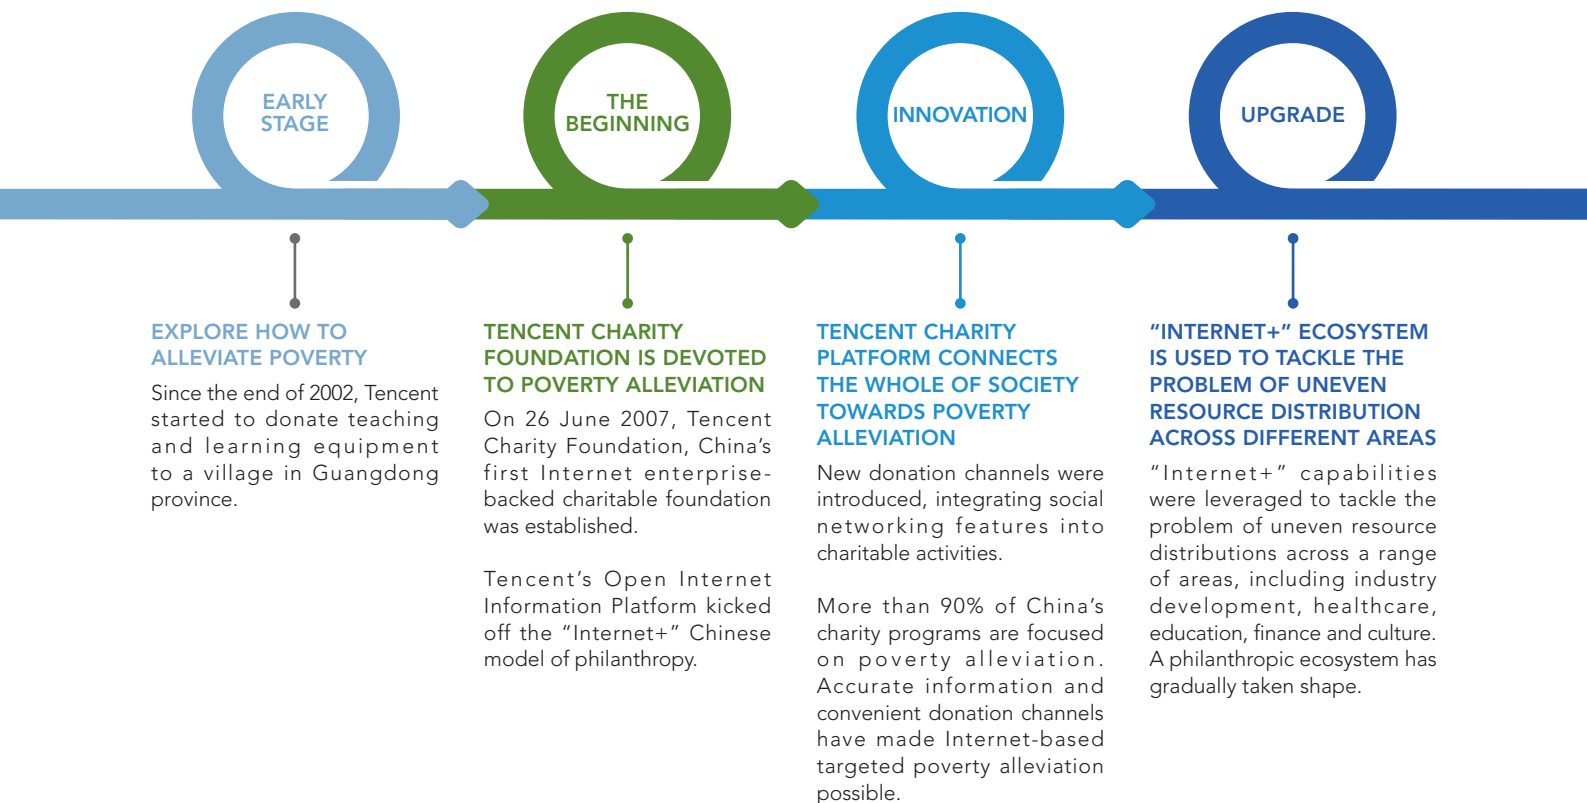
EARLY STAGE

THE BEGINNING

INNOVATION

UPGRADE

EXPLORE HOW TO ALLEVIATE POVERTY

Since the end of 2002, Tencent started to donate teaching and learning equipment to a village in Guangdong province.

TENCENT CHARITY FOUNDATION IS DEVOTED TO POVERTY ALLEVIATION

On 26 June 2007, Tencent Charity Foundation, China's first Internet enterprise-backed charitable foundation was established.

Tencent's Open Internet Information Platform kicked off the "Internet+" Chinese model of philanthropy.

TENCENT CHARITY PLATFORM CONNECTS THE WHOLE OF SOCIETY TOWARDS POVERTY ALLEVIATION

New donation channels were introduced, integrating social networking features into charitable activities.

More than 90% of China's charity programs are focused on poverty alleviation. Accurate information and convenient donation channels have made Internet-based targeted poverty alleviation possible.

"INTERNET+" ECOSYSTEM IS USED TO TACKLE THE PROBLEM OF UNEVEN RESOURCE DISTRIBUTION ACROSS DIFFERENT AREAS

"Internet+" capabilities were leveraged to tackle the problem of uneven resource distributions across a range of areas, including industry development, healthcare, education, finance and culture. A philanthropic ecosystem has gradually taken shape.